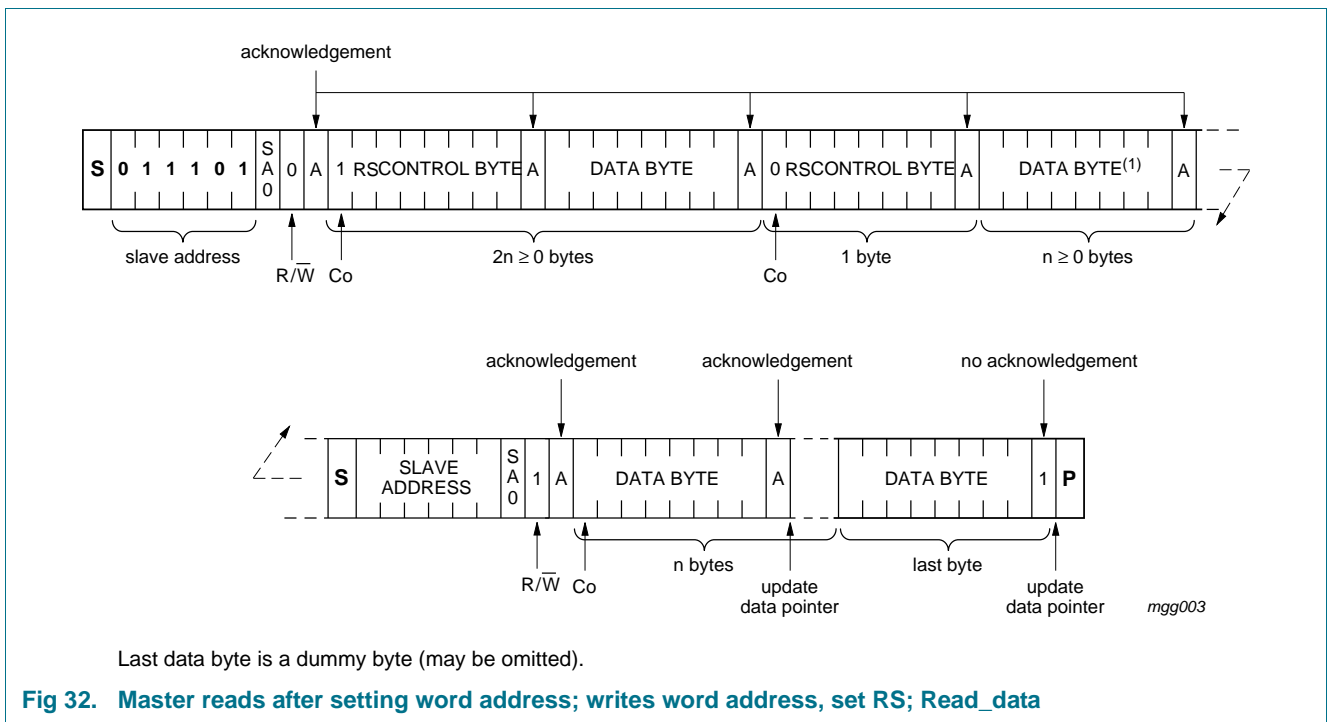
acknowledgement

S 0 1 1 1 0 1 SA0 0 A 1 RS CONTROL BYTE A DATA BYTE A 0 RS CONTROL BYTE A DATA BYTE$^{(1)}$ A

slave address

R/$\overline{W}$ Co

2n ≥ 0 bytes

Co

1 byte

n ≥ 0 bytes

acknowledgement acknowledgement no acknowledgement

S SLAVE ADDRESS SA0 1 A DATA BYTE A DATA BYTE 1 P

R/$\overline{W}$ Co

n bytes

update data pointer

last byte

update data pointer

mgg003

Last data byte is a dummy byte (may be omitted).

Fig 32. Master reads after setting word address; writes word address, set RS; Read_data